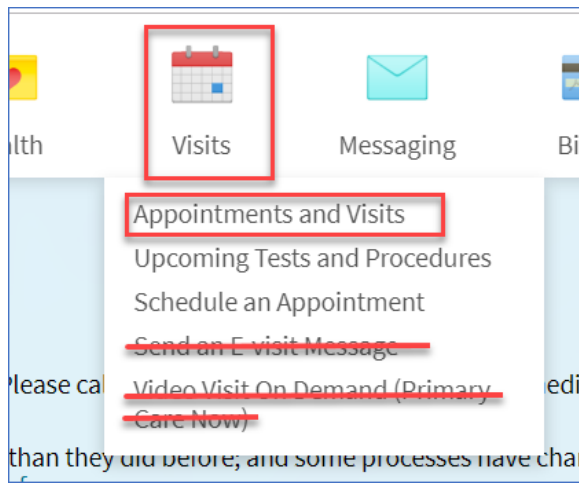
lth

Visits

Messaging

Bi

Appointments and Visits

Upcoming Tests and Procedures

Schedule an Appointment

Send an E-visit Message

Video Visit On Demand (Primary Care Now)

Please cal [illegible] edi

than they did before, and some processes have char